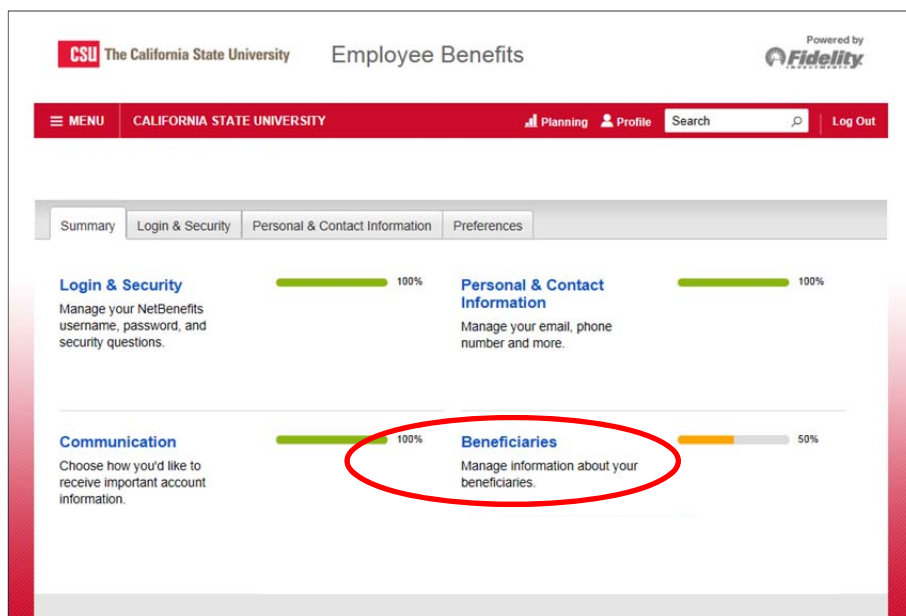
CSU The California State University

Employee Benefits

Powered by
Fidelity
INVESTMENTS

≡ MENU

CALIFORNIA STATE UNIVERSITY

Planning

Profile

Search

Log Out

Summary

Login & Security

Personal & Contact Information

Preferences

Login & Security

100%

Manage your NetBenefits username, password, and security questions.

Personal & Contact Information

100%

Manage your email, phone number and more.

Communication

100%

Choose how you'd like to receive important account information.

Beneficiaries

50%

Manage information about your beneficiaries.